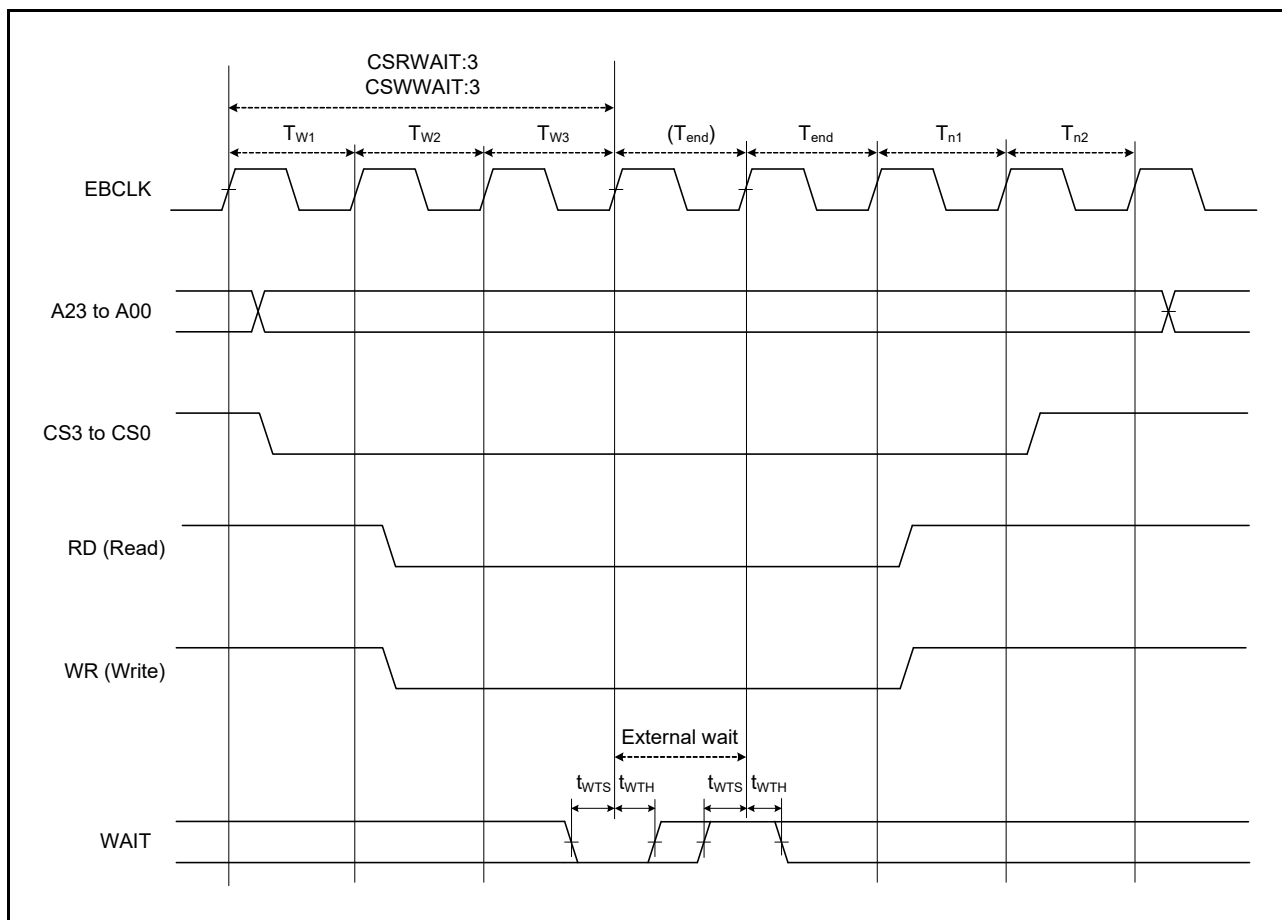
CSRWAIT:3
CSWWAIT:3

$T_{W1}$ $T_{W2}$ $T_{W3}$ $(T_{end})$ $T_{end}$ $T_{n1}$ $T_{n2}$

EBCLK

A23 to A00

CS3 to CS0

RD (Read)

WR (Write)

External wait

$t_{WTS}$ $t_{WTH}$ $t_{WTS}$ $t_{WTH}$

WAIT